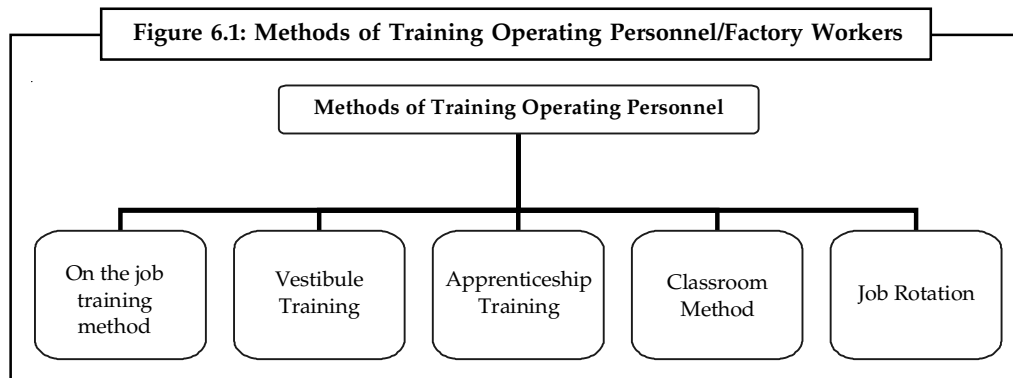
Figure 6.1: Methods of Training Operating Personnel/Factory Workers

Methods of Training Operating Personnel

On the job training method

Vestibule Training

Apprenticeship Training

Classroom Method

Job Rotation